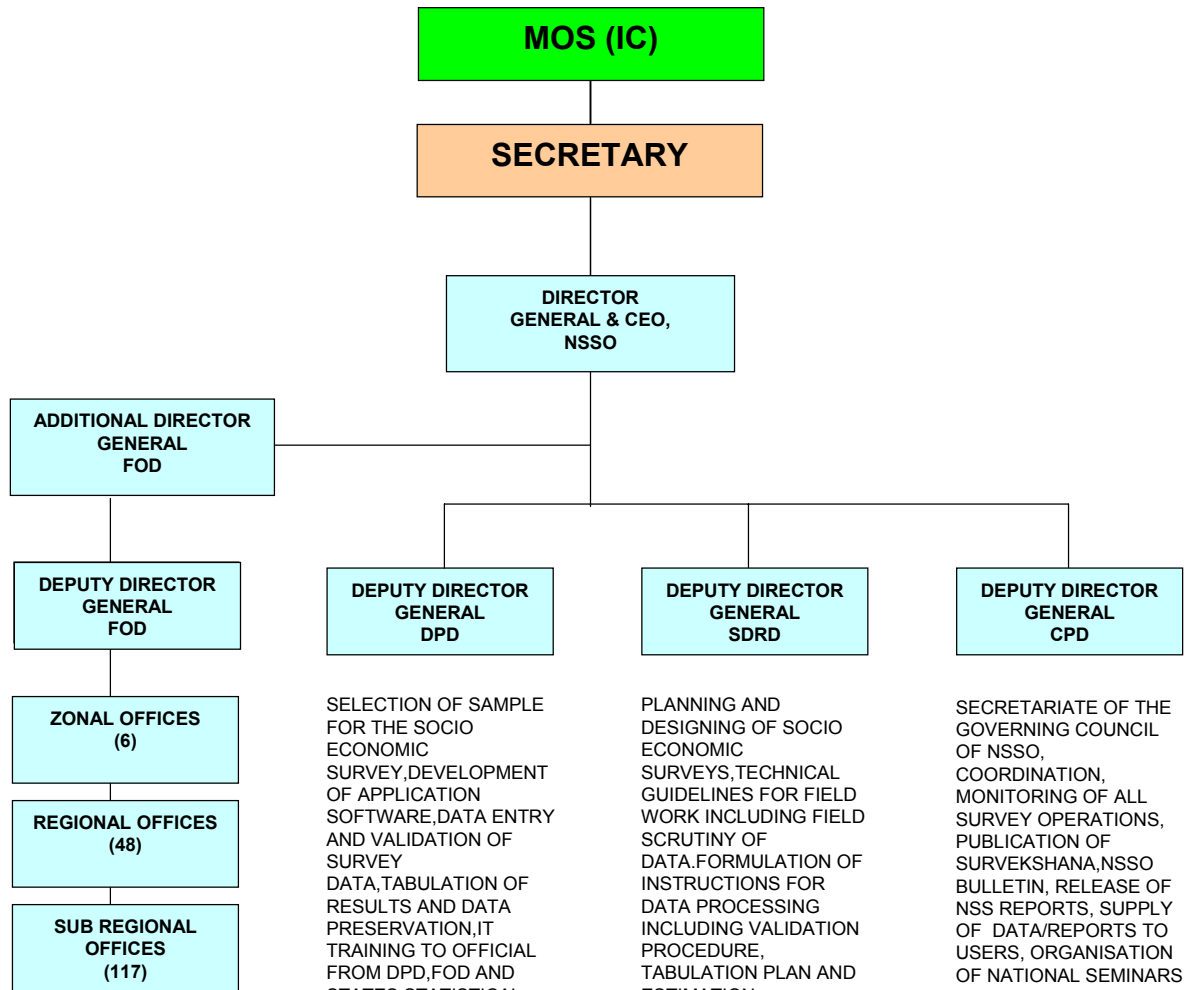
MOS (IC)

SECRETARY

DIRECTOR GENERAL & CEO, NSSO

ADDITIONAL DIRECTOR GENERAL FOD

DEPUTY DIRECTOR GENERAL FOD

ZONAL OFFICES (6)

REGIONAL OFFICES (48)

SUB REGIONAL OFFICES (117)

DEPUTY DIRECTOR GENERAL DPD

SELECTION OF SAMPLE FOR THE SOCIO ECONOMIC SURVEY,DEVELOPMENT OF APPLICATION SOFTWARE,DATA ENTRY AND VALIDATION OF SURVEY DATA,TABULATION OF RESULTS AND DATA PRESERVATION,IT TRAINING TO OFFICIAL FROM DPD,FOD AND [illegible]

DEPUTY DIRECTOR GENERAL SDRD

PLANNING AND DESIGNING OF SOCIO ECONOMIC SURVEYS,TECHNICAL GUIDELINES FOR FIELD WORK INCLUDING FIELD SCRUTINY OF DATA.FORMULATION OF INSTRUCTIONS FOR DATA PROCESSING INCLUDING VALIDATION PROCEDURE, TABULATION PLAN AND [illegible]

DEPUTY DIRECTOR GENERAL CPD

SECRETARIATE OF THE GOVERNING COUNCIL OF NSSO, COORDINATION, MONITORING OF ALL SURVEY OPERATIONS, PUBLICATION OF SURVEKSHANA,NSSO BULLETIN, RELEASE OF NSS REPORTS, SUPPLY OF DATA/REPORTS TO USERS, ORGANISATION OF NATIONAL SEMINARS